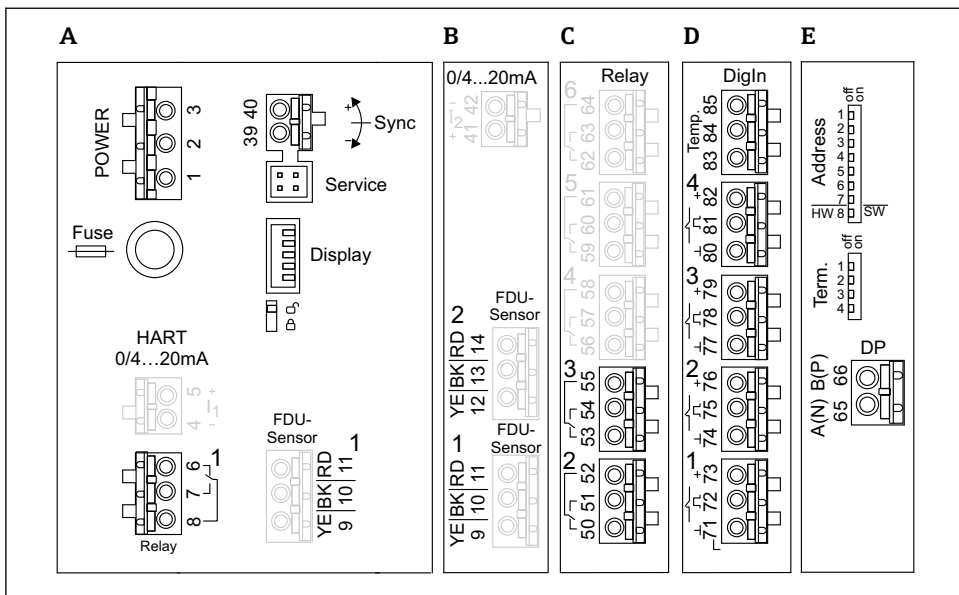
A

POWER
3
2
1

39 40
Sync
Service

Fuse

Display

HART
0/4...20mA
5 +
4 -
1

6
7
8
1
Relay

FDU-Sensor
1
YE BK RD
9 10 11

B

0/4...20mA
41 42
+ -
2

2
FDU-Sensor
YE BK RD
12 13 14

1
FDU-Sensor
YE BK RD
9 10 11

C

Relay
6
62 63 64
5
59 60 61
4
56 57 58
3
53 54 55
2
50 51 52

D

DigIn
Temp.
83 84 85
4
80 81 82
3
77 78 79
2
74 75 76
1
71 72 73

E

Address
off on
1
2
3
4
5
6
7
HW 8 SW

Term.
off on
1
2
3
4

DP
A(N) B(P)
65 66